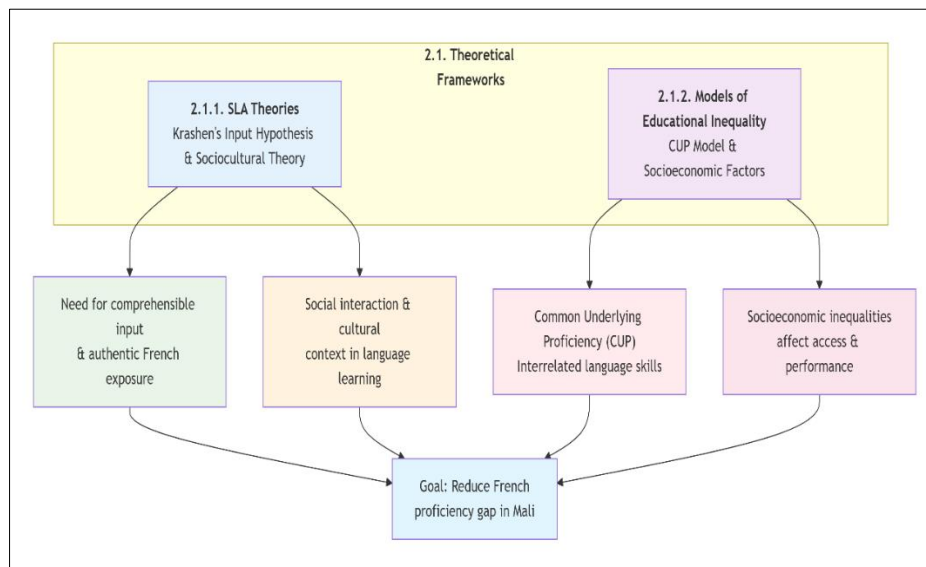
2.1. Theoretical Frameworks

2.1.1. SLA Theories
Krashen's Input Hypothesis & Sociocultural Theory

2.1.2. Models of Educational Inequality
CUP Model & Socioeconomic Factors

Need for comprehensible input & authentic French exposure

Social interaction & cultural context in language learning

Common Underlying Proficiency (CUP) Interrelated language skills

Socioeconomic inequalities affect access & performance

Goal: Reduce French proficiency gap in Mali